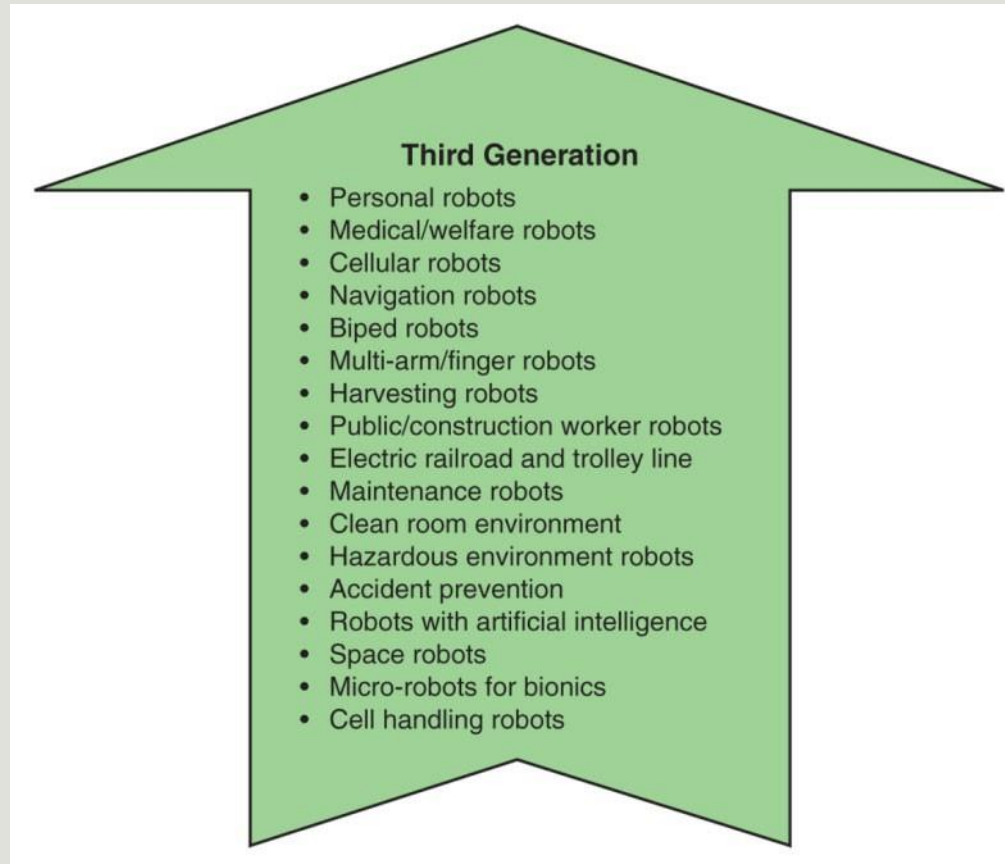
**Third Generation**

- Personal robots
- Medical/welfare robots
- Cellular robots
- Navigation robots
- Biped robots
- Multi-arm/finger robots
- Harvesting robots
- Public/construction worker robots
- Electric railroad and trolley line
- Maintenance robots
- Clean room environment
- Hazardous environment robots
- Accident prevention
- Robots with artificial intelligence
- Space robots
- Micro-robots for bionics
- Cell handling robots